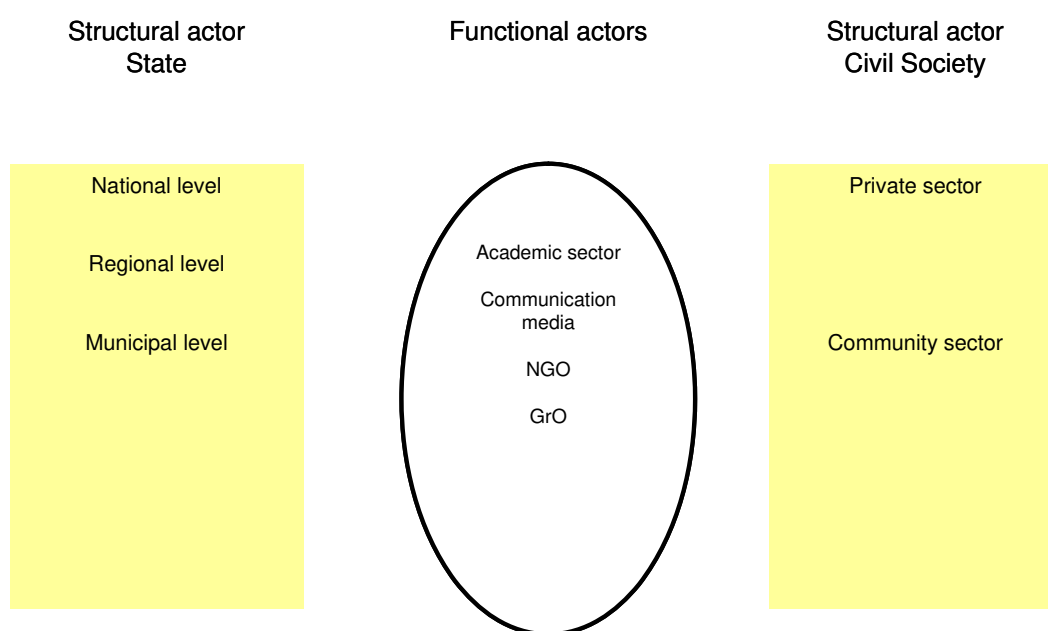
Structural actor
State

Functional actors

Structural actor
Civil Society

National level

Regional level

Municipal level

Academic sector

Communication media

NGO

GrO

Private sector

Community sector